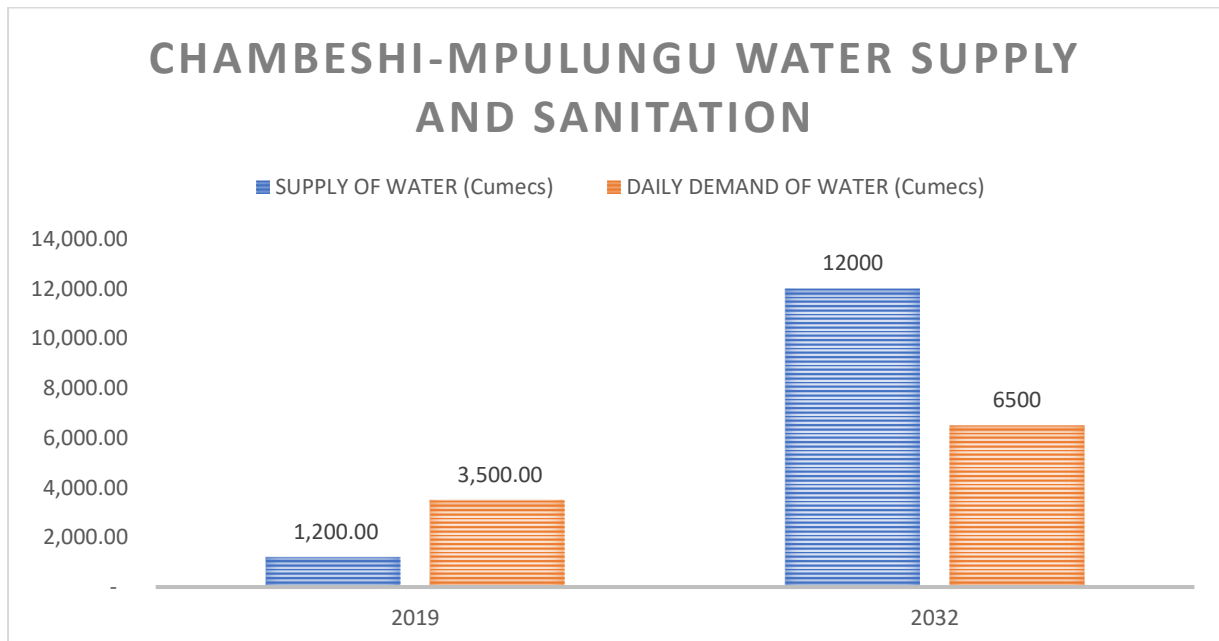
CHAMBESHI-MPULUNGU WATER SUPPLY AND SANITATION

SUPPLY OF WATER (Cumecs)   DAILY DEMAND OF WATER (Cumecs)

14,000.00
12,000.00
10,000.00
8,000.00
6,000.00
4,000.00
2,000.00
-

1,200.00
3,500.00
12000
6500

2019
2032